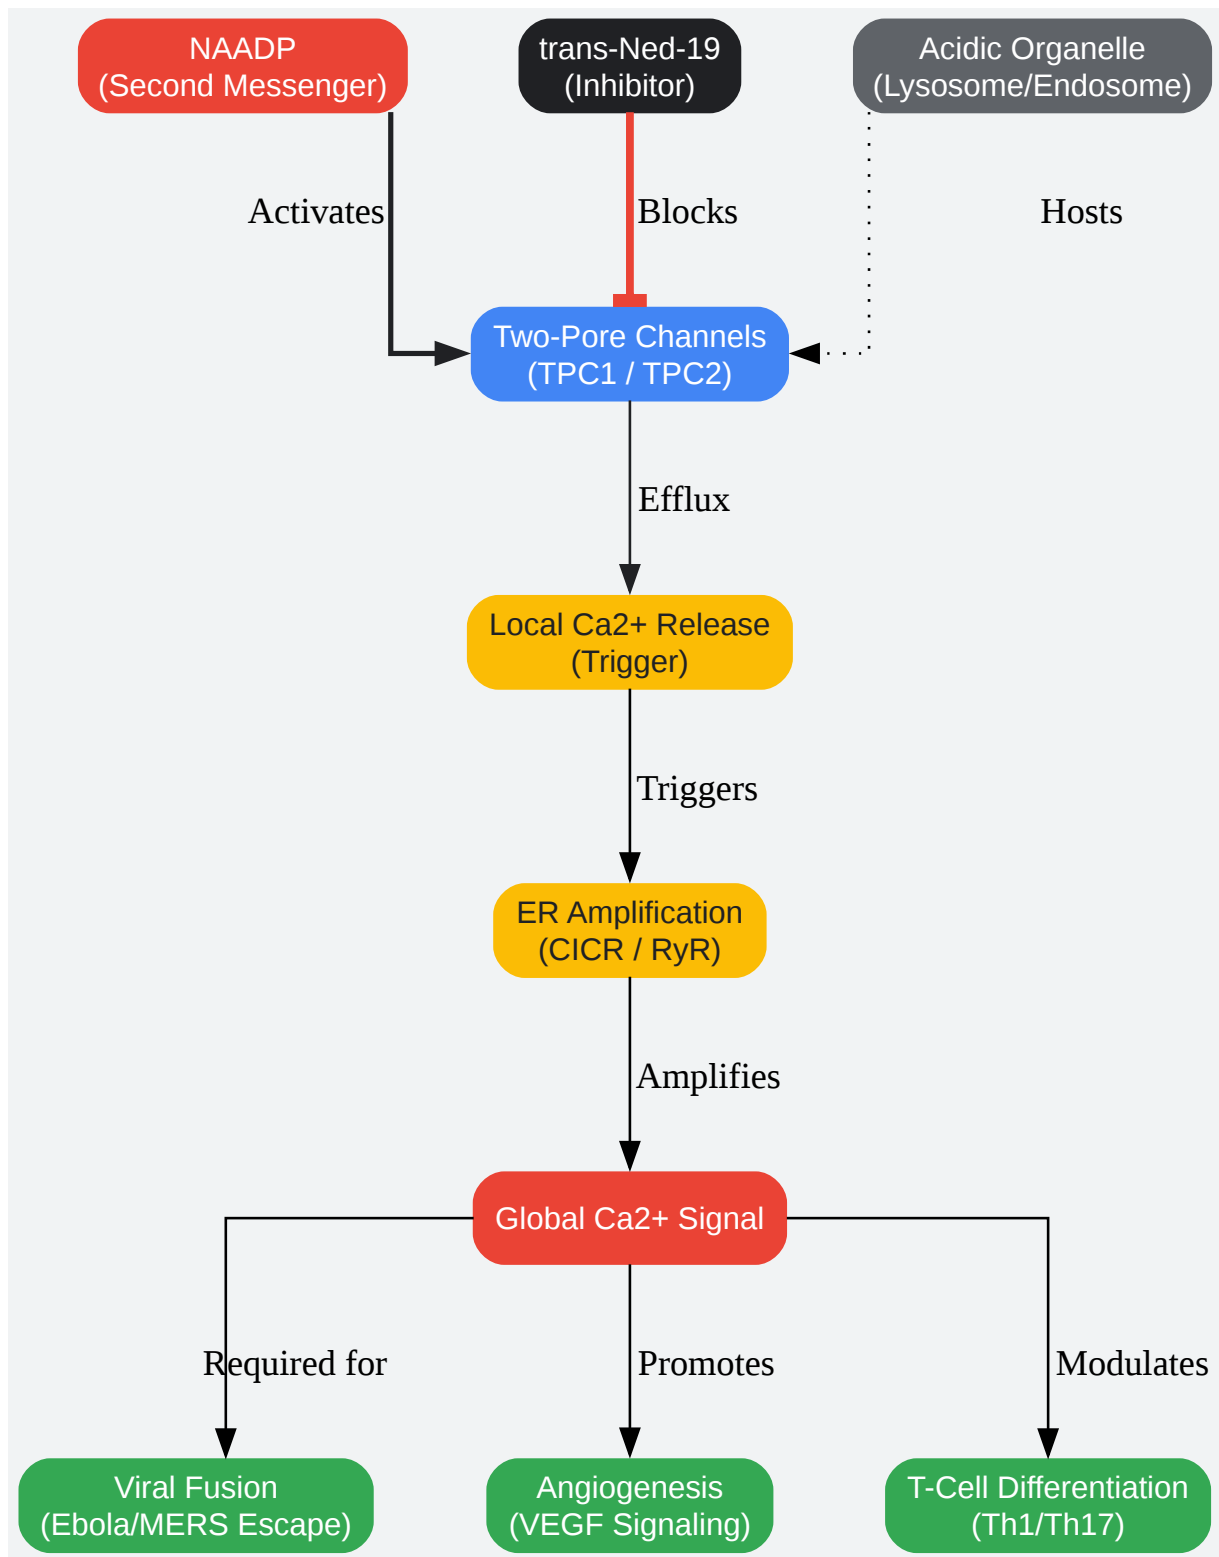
NAADP
(Second Messenger)

trans-Ned-19
(Inhibitor)

Acidic Organelle
(Lysosome/Endosome)

Activates

Blocks

Hosts

Two-Pore Channels
(TPC1 / TPC2)

Efflux

Local Ca2+ Release
(Trigger)

Triggers

ER Amplification
(CICR / RyR)

Amplifies

Global Ca2+ Signal

Required for

Promotes

Modulates

Viral Fusion
(Ebola/MERS Escape)

Angiogenesis
(VEGF Signaling)

T-Cell Differentiation
(Th1/Th17)